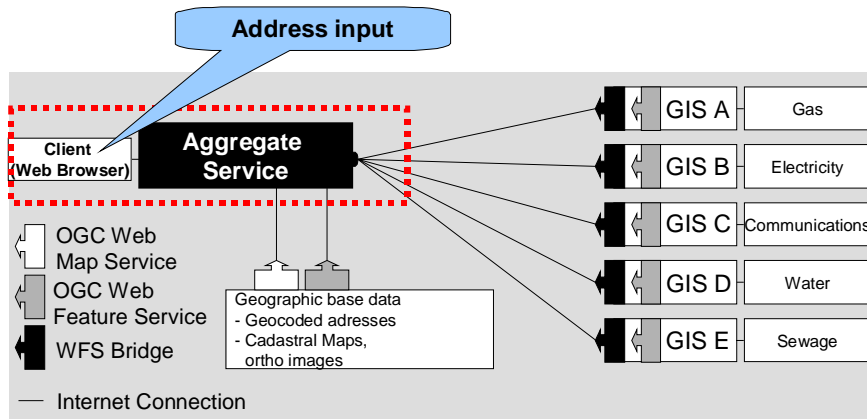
Address input

Client
(Web Browser)

Aggregate Service

GIS A
Gas

GIS B
Electricity

GIS C
Communications

GIS D
Water

GIS E
Sewage

OGC Web Map Service

OGC Web Feature Service

WFS Bridge

Geographic base data
- Geocoded adresses
- Cadastral Maps, ortho images

Internet Connection